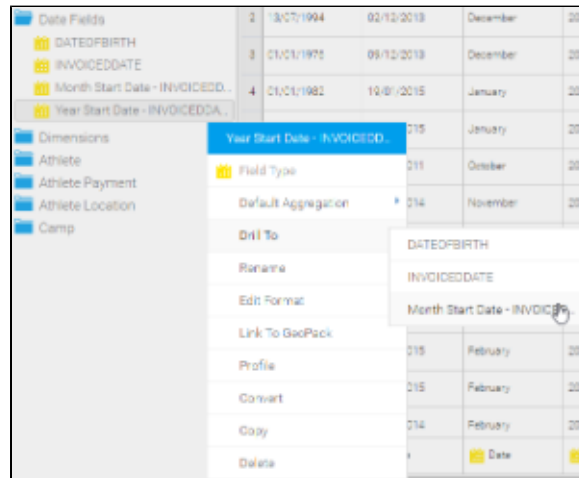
Date Fields
DATEOFBIRTH
INVOICEDDATE
Month Start Date - INVOICEDD..
Year Start Date - INVOICEDDA..
Dimensions
Athlete
Athlete Payment
Athlete Location
Camp

| 2 | 13/07/1994 | 02/12/2013 | December | 20 |
|---|---|---|---|---|
| 3 | 01/01/1976 | 09/12/2013 | December | 20 |
| 4 | 01/01/1982 | 19/01/2015 | January | 20 |
| | | 015 | January | 20 |
| | | 011 | October | 20 |
| | | 014 | November | 20 |
| | | 015 | February | 20 |
| | | 015 | February | 20 |
| | | 014 | February | 20 |
| | | | Date | |

Year Start Date - INVOICEDD..
Field Type
Default Aggregation
Drill To
Rename
Edit Format
Link To GeoPack
Profile
Convert
Copy
Delete

DATEOFBIRTH
INVOICEDDATE
Month Start Date - INVOICED..